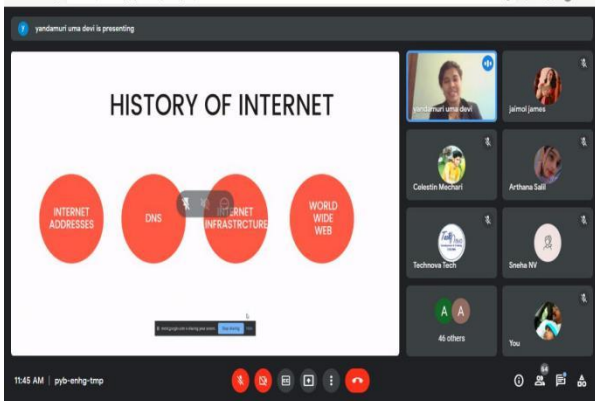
yandamuri uma devi is presenting

HISTORY OF INTERNET

INTERNET ADDRESSES

DNS

INTERNET INFRASTRCTURE

WORLD WIDE WEB

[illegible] Stop sharing

yandamuri uma devi

jeimol james

Celestin Mechari

Arthana Salil

Technova Tech

Sneha NV

A A

46 others

You

11:45 AM | pyb-enhg-tmp

54